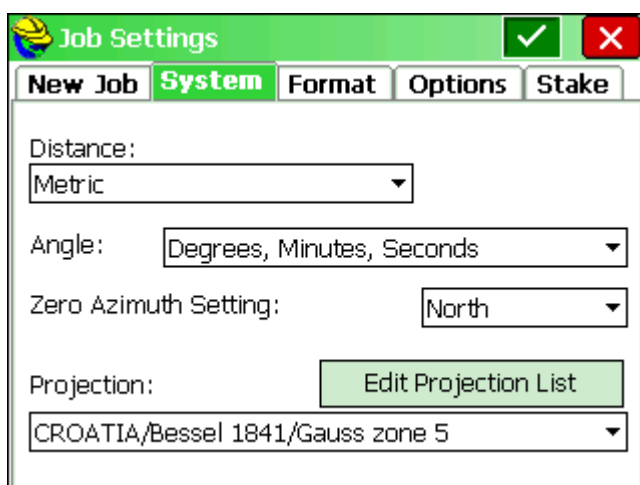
Job Settings

New Job | System | Format | Options | Stake

Distance:
Metric

Angle: Degrees, Minutes, Seconds

Zero Azimuth Setting: North

Projection: Edit Projection List

CROATIA/Bessel 1841/Gauss zone 5